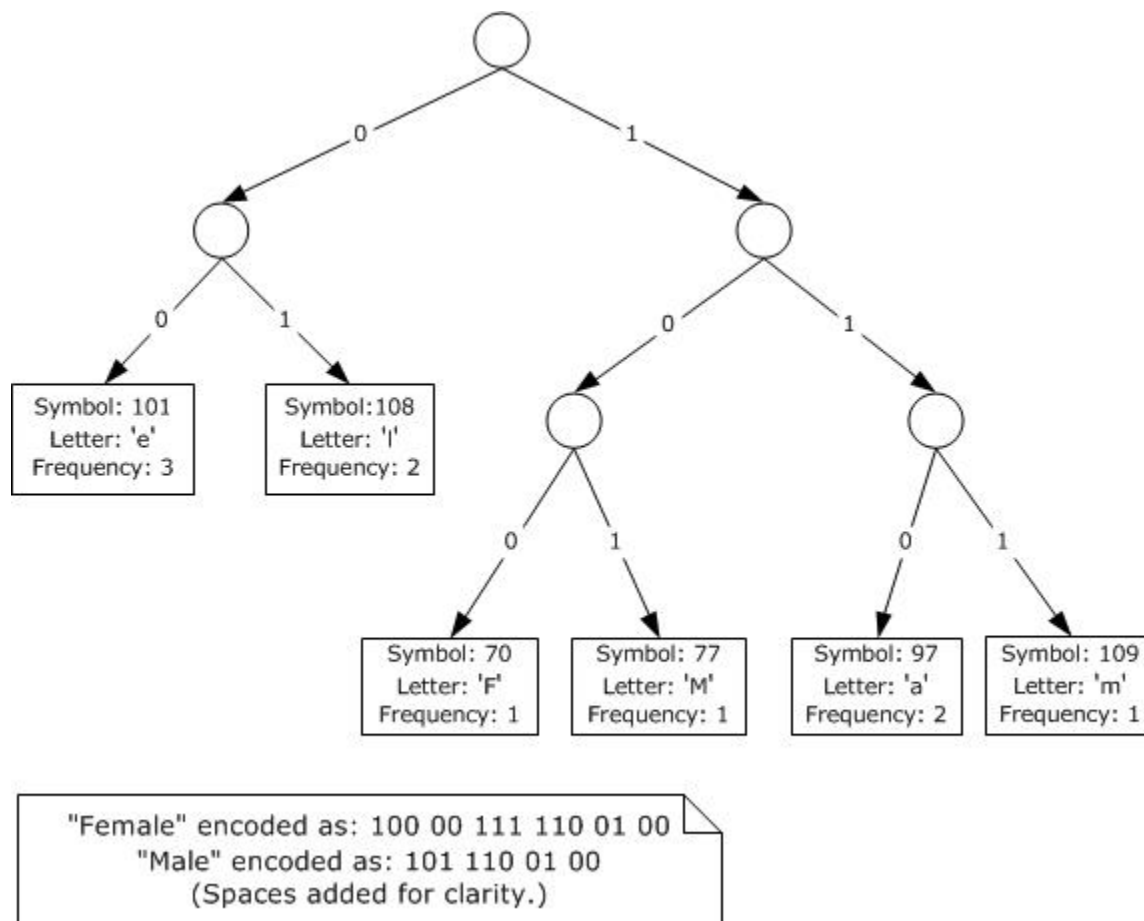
0
1
0
1
0
1
Symbol: 101
Letter: 'e'
Frequency: 3
Symbol:108
Letter: 'l'
Frequency: 2
0
1
0
1
Symbol: 70
Letter: 'F'
Frequency: 1
Symbol: 77
Letter: 'M'
Frequency: 1
Symbol: 97
Letter: 'a'
Frequency: 2
Symbol: 109
Letter: 'm'
Frequency: 1

"Female" encoded as: 100 00 111 110 01 00
"Male" encoded as: 101 110 01 00
(Spaces added for clarity.)